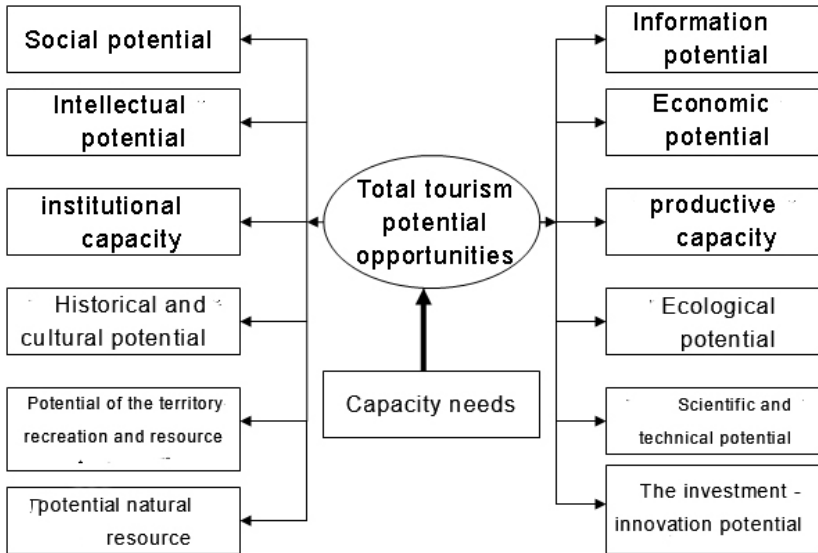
Social potential

Intellectual potential

institutional capacity

Historical and cultural potential

Potential of the territory recreation and resource

Potential natural resource

Total tourism potential opportunities

Capacity needs

Information potential

Economic potential

productive capacity

Ecological potential

Scientific and technical potential

The investment - innovation potential